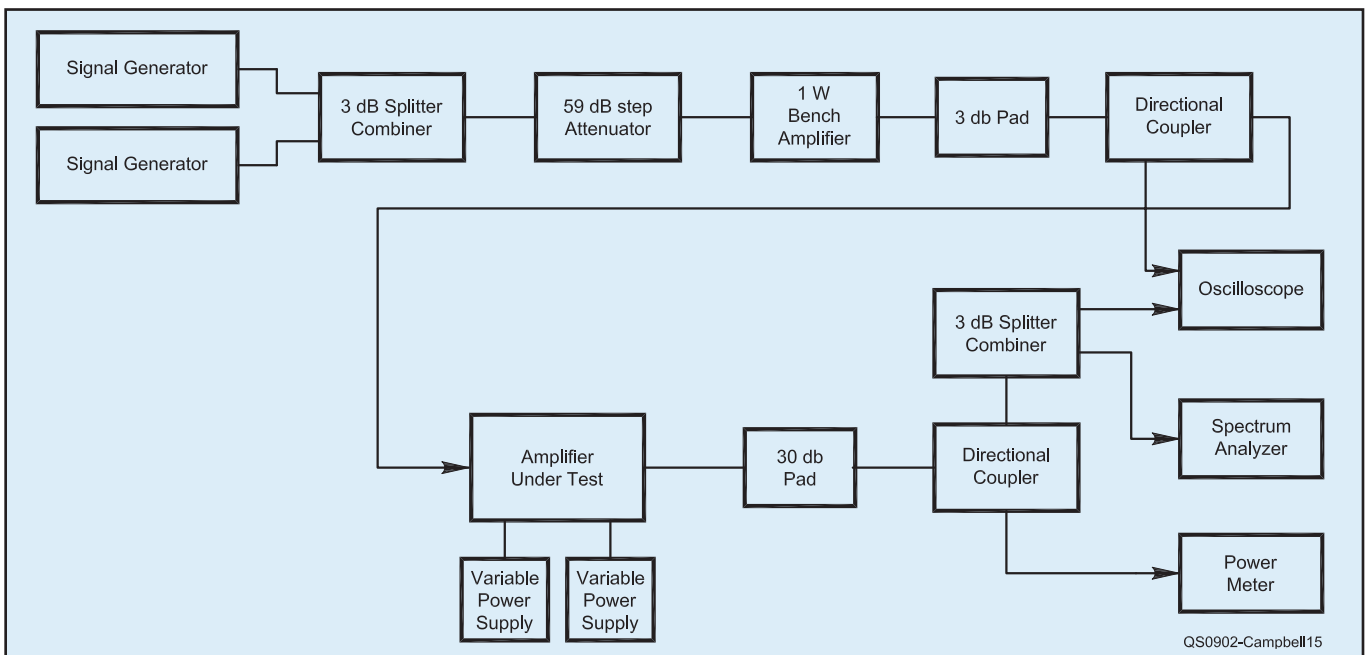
Signal Generator

Signal Generator

3 dB Splitter Combiner

59 dB step Attenuator

1 W Bench Amplifier

3 db Pad

Directional Coupler

Oscilloscope

3 dB Splitter Combiner

Spectrum Analyzer

Amplifier Under Test

30 db Pad

Directional Coupler

Power Meter

Variable Power Supply

Variable Power Supply

QS0902-Campbell15